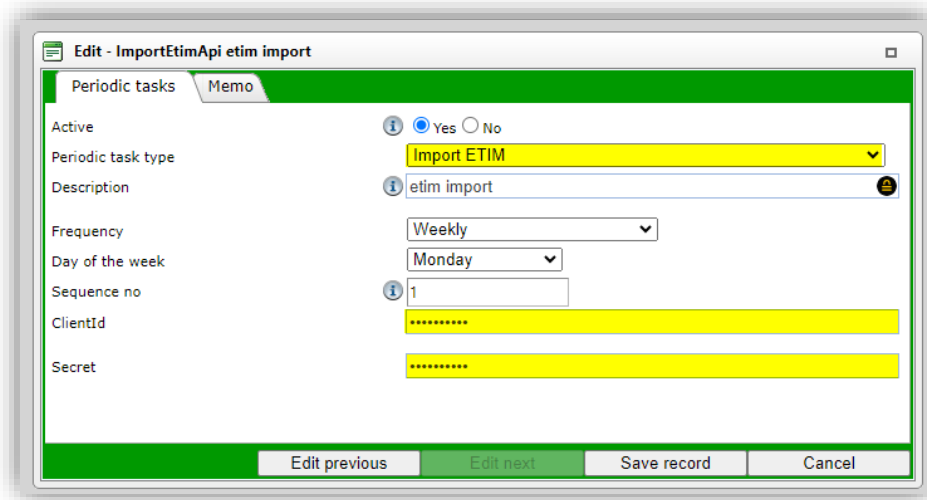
Edit - ImportEtimApi etim import

Periodic tasks
Memo

Active
Yes No

Periodic task type
Import ETIM

Description
etim import

Frequency
Weekly

Day of the week
Monday

Sequence no
1

ClientId
•••••••••••

Secret
•••••••••••

Edit previous
Edit next
Save record
Cancel